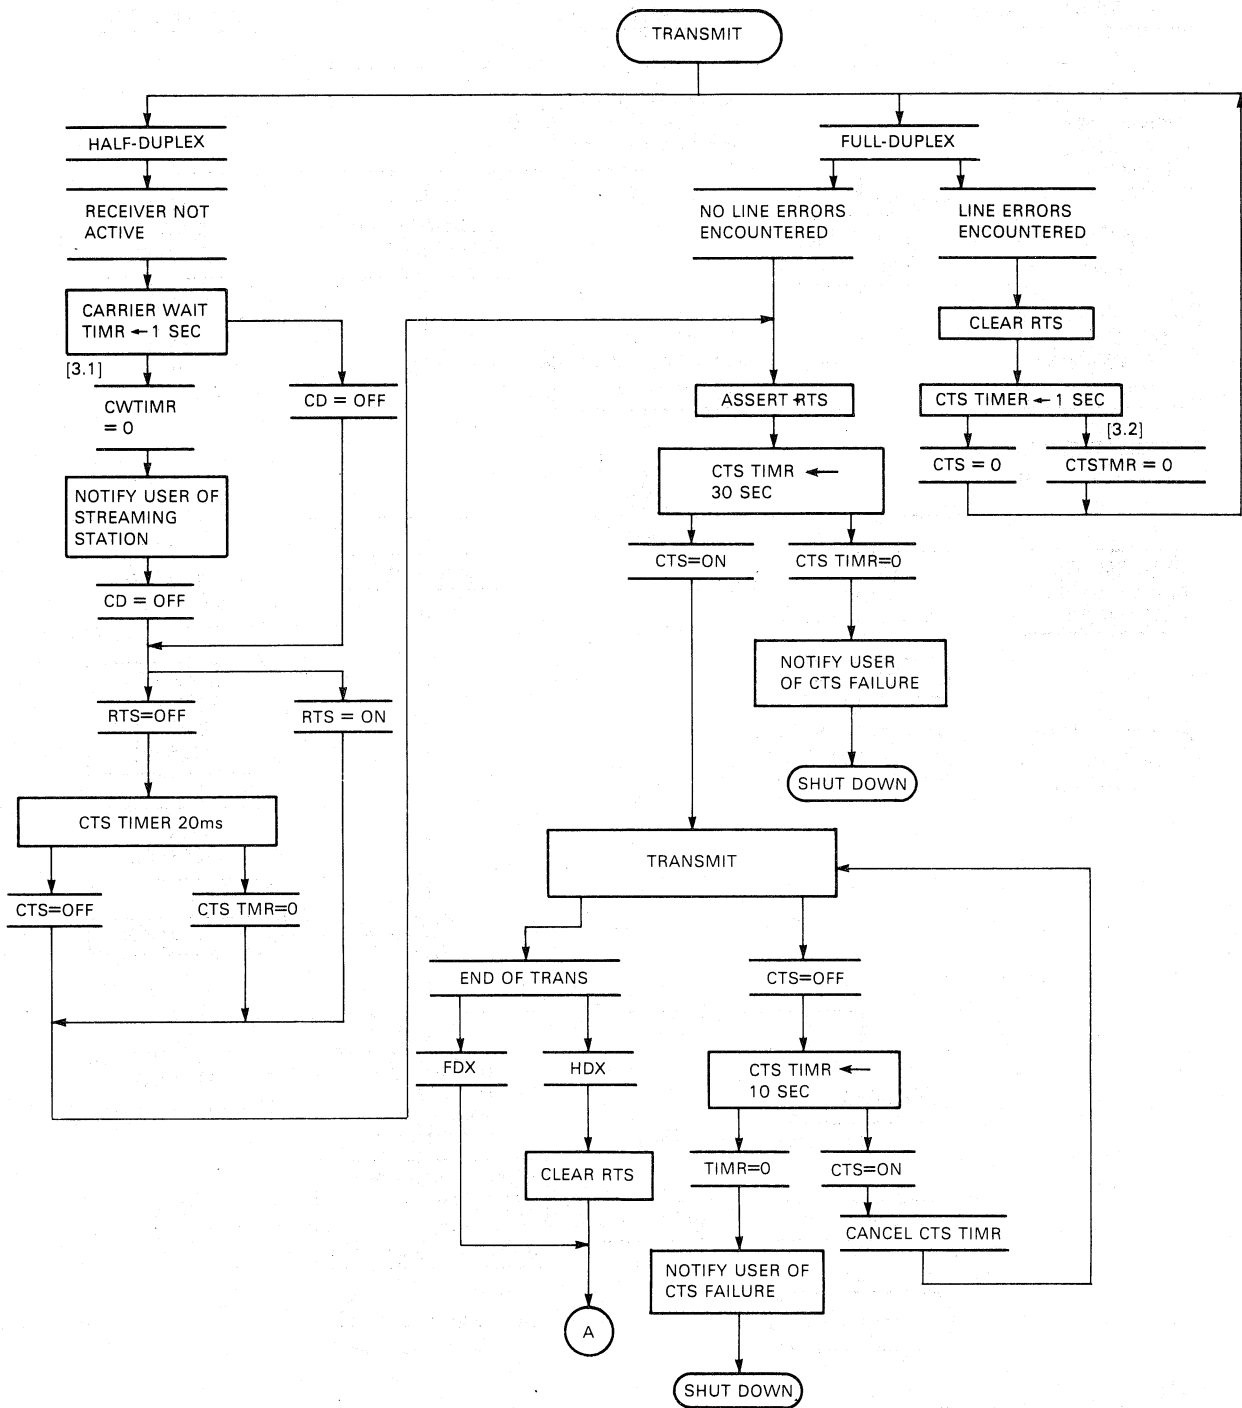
TRANSMIT

HALF-DUPLEX

RECEIVER NOT ACTIVE

CARRIER WAIT TIMR ← 1 SEC

[3.1]

CWTIMR = 0

CD = OFF

NOTIFY USER OF STREAMING STATION

CD = OFF

RTS=OFF

RTS = ON

CTS TIMER 20ms

CTS=OFF

CTS TMR=0

FULL-DUPLEX

NO LINE ERRORS ENCOUNTERED

LINE ERRORS ENCOUNTERED

CLEAR RTS

CTS TIMER ← 1 SEC

[3.2]

CTS = 0

CTSTMR = 0

ASSERT RTS

CTS TIMR ← 30 SEC

CTS=ON

CTS TIMR=0

NOTIFY USER OF CTS FAILURE

SHUT DOWN

TRANSMIT

END OF TRANS

FDX

HDX

CLEAR RTS

A

CTS=OFF

CTS TIMR ← 10 SEC

TIMR=0

CTS=ON

CANCEL CTS TIMR

NOTIFY USER OF CTS FAILURE

SHUT DOWN